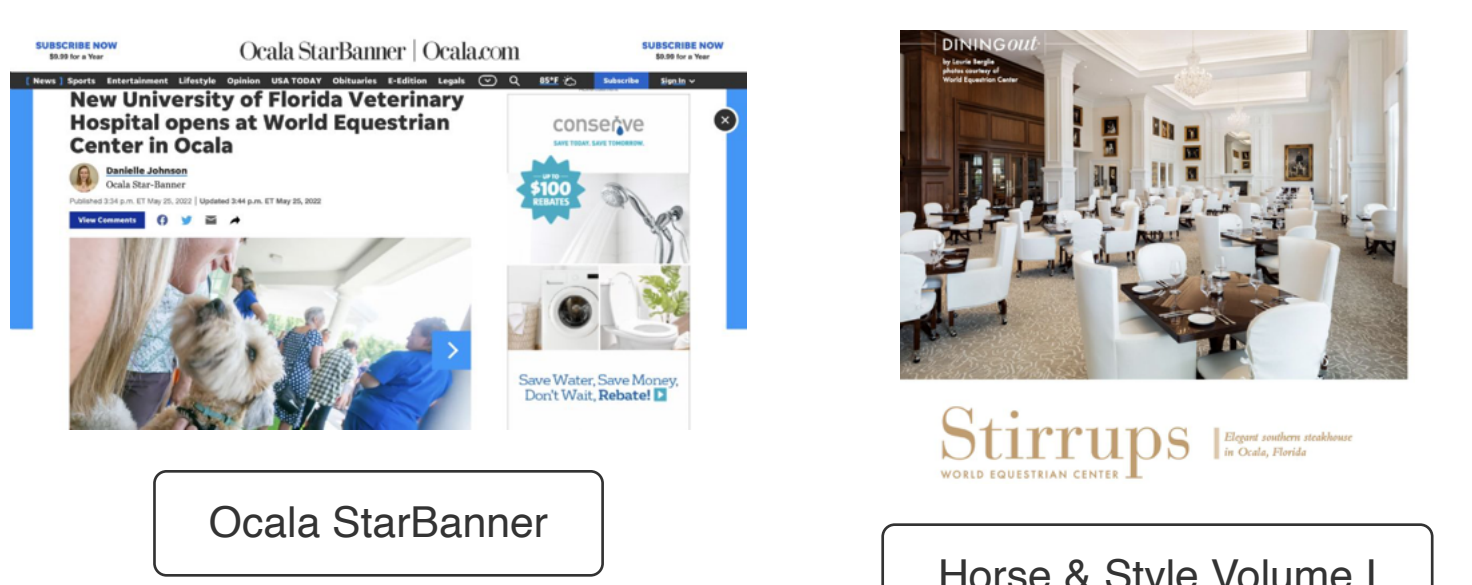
SUBSCRIBE NOW
$0.99 for a Year

Ocala StarBanner | Ocala.com

SUBSCRIBE NOW
$0.99 for a Year

News Sports Entertainment Lifestyle Opinion USA TODAY Obituaries E-Edition Legals 85°F Subscribe Sign In

New University of Florida Veterinary Hospital opens at World Equestrian Center in Ocala

Danielle Johnson
Ocala Star-Banner

Published 3:34 p.m. ET May 25, 2022 | Updated 3:44 p.m. ET May 25, 2022

View Comments

conserve
SAVE TODAY. SAVE TOMORROW.

UP TO $100 REBATES

Save Water, Save Money, Don't Wait, Rebate!

Ocala StarBanner

DININGout
by Laurie Bergle
photos courtesy of World Equestrian Center

Stirrups
WORLD EQUESTRIAN CENTER

Elegant southern steakhouse in Ocala, Florida

Horse & Style Volume I